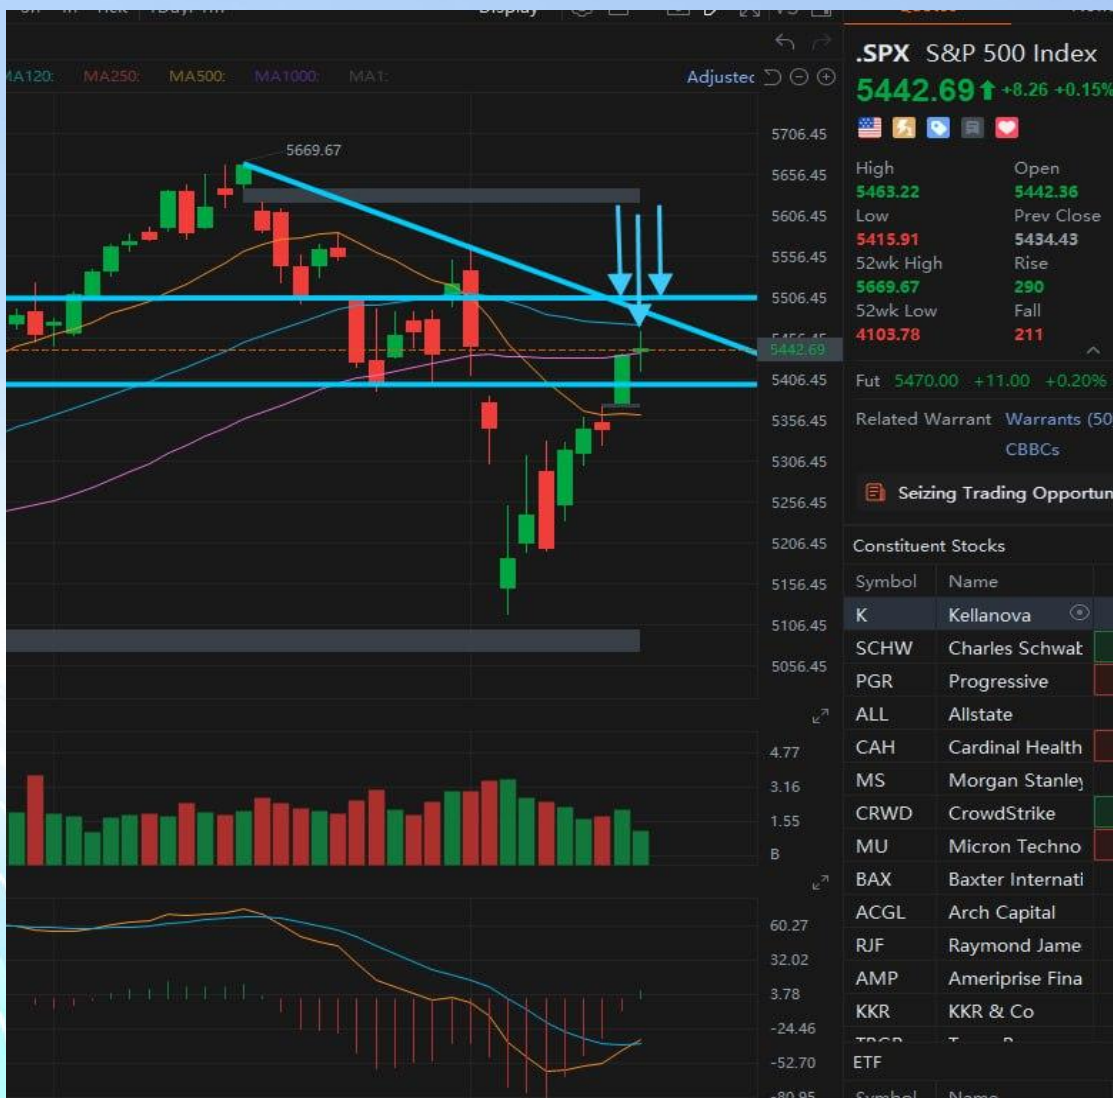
MA120: MA250: MA500: MA1000: MA1: Adjustec

5669.67

5706.45
5656.45
5606.45
5556.45
5506.45
5442.69
5406.45
5356.45
5306.45
5256.45
5206.45
5156.45
5106.45
5056.45

4.77
3.16
1.55
B

60.27
32.02
3.78
-24.46
-52.70

.SPX S&P 500 Index
5442.69 +8.26 +0.15%

| High | Open |
|---|---|
| 5463.22 | 5442.36 |
| Low | Prev Close |
| 5415.91 | 5434.43 |
| 52wk High | Rise |
| 5669.67 | 290 |
| 52wk Low | Fall |
| 4103.78 | 211 |

Fut 5470.00 +11.00 +0.20%

Related Warrant Warrants (50
CBBCs

Seizing Trading Opportun

Constituent Stocks

| Symbol | Name |
|---|---|
| K | Kellanova |
| SCHW | Charles Schwat |
| PGR | Progressive |
| ALL | Allstate |
| CAH | Cardinal Health |
| MS | Morgan Stanley |
| CRWD | CrowdStrike |
| MU | Micron Techno |
| BAX | Baxter Internati |
| ACGL | Arch Capital |
| RJF | Raymond Jame |
| AMP | Ameriprise Fina |
| KKR | KKR & Co |

ETF